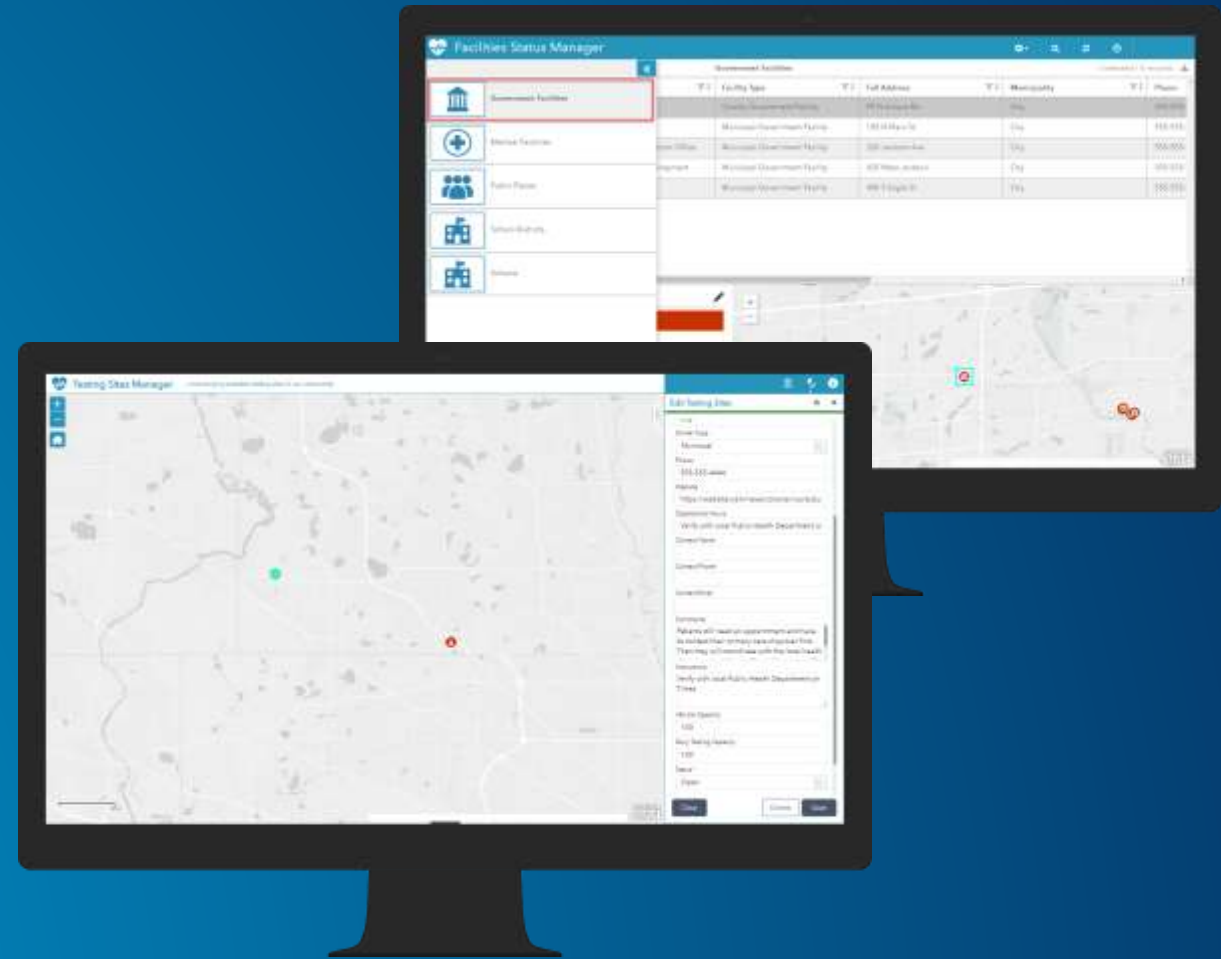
Facilities Status Manager

Government Facilities

| | Facility Type | Full Address | Municipality | Phone |
|---|---|---|---|---|
| | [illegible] | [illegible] | City | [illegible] |
| | Municipal Government Facility | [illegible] | City | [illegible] |
| | Municipal Government Facility | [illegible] | City | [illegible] |
| | Municipal Government Facility | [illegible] | City | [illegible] |
| | Municipal Government Facility | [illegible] | City | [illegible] |

Government Facilities
Medical Facilities
Public Places
School Districts
Schools

Testing Sites Manager

Edit Testing Sites

Phone
555-555-5555
Website
Operational Hours
Verify with local Public Health Department
Contact Name
Contact Phone
Contact Email
Comments
Instructions
Verify with local Public Health Department or Times
Status
Open

Close
Cancel
Save